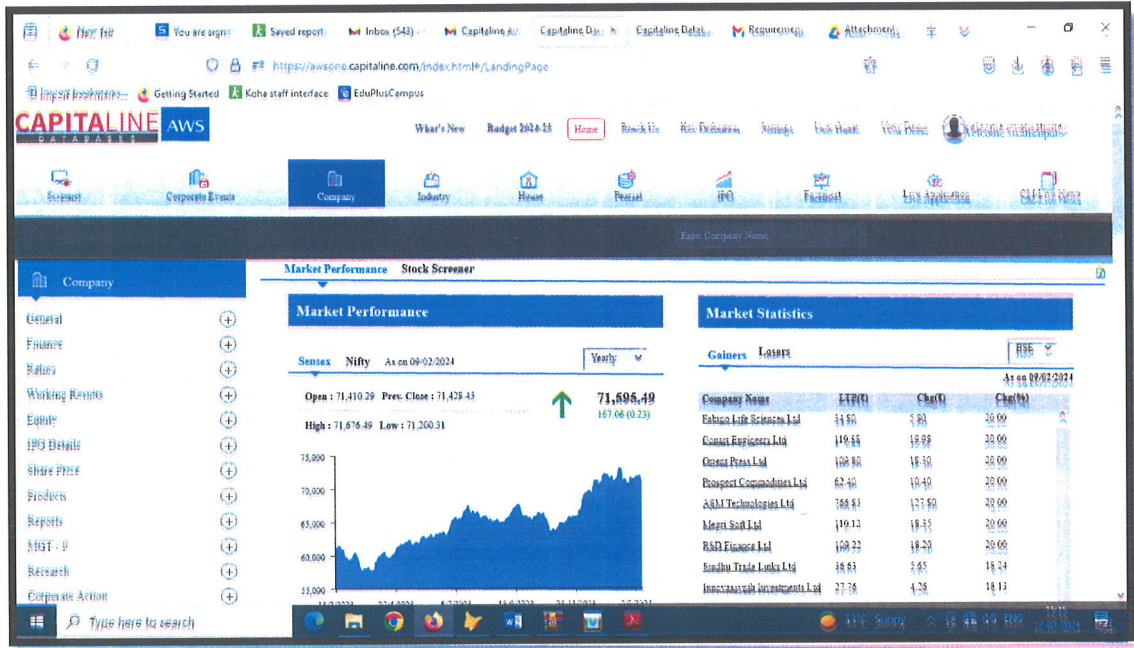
New Tab | You are signed | Saved report | Inbox (543) | Capitaline A... | Capitaline Data | Capitaline Datab | Requirement | Attachment

https://awsone.capitaline.com/index.html#/LandingPage

Import bookmarks... | Getting Started | Koha staff interface | EduPlusCampus

CAPITALINE AWS
DATABASES

What's New | Budget 2024-25 | Home | Reach Us | Key Definition | Settings | Unit Heads | View Demo | Welcome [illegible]

Screener | Corporate Events | Company | Industry | House | Pearsel | IPO | Factsheet | Link Application | CLI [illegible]

Enter Company Name

Company

General
Finance
Ratios
Working Results
Equity
IPO Details
Share Price
Products
Reports
MGT - 9
Research
Corporate Action

Market Performance | Stock Screener

Market Performance

Sensex | Nifty | As on 09/02/2024 | Yearly

Open : 71,410.29 Prev. Close : 71,428.43
High : 71,676.49 Low : 71,200.31

71,595.49
167.06 (0.23)

75,000
70,000
65,000
60,000
55,000

Market Statistics

Gainers | Losers | BSE
As on 09/02/2024

| Company Name | LTP(₹) | Chg(₹) | Chg(%) |
|---|---|---|---|
| Fabtech Life Sciences Ltd | 34.80 | 5.80 | 20.00 |
| Conart Engineers Ltd | 119.55 | 19.98 | 20.00 |
| Orient Press Ltd | 108.80 | 18.50 | 20.00 |
| Prospect Commodities Ltd | 62.40 | 10.40 | 20.00 |
| ASM Technologies Ltd | 766.85 | 127.80 | 20.00 |
| Megri Soft Ltd | 110.12 | 18.35 | 20.00 |
| RSD Finance Ltd | 109.22 | 18.20 | 20.00 |
| Sindhu Trade Links Ltd | 38.63 | 5.65 | 18.24 |
| Inventurus Investments Ltd | 27.28 | 4.26 | 18.13 |

Type here to search

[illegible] Sunny | ENG | 12-02-2024